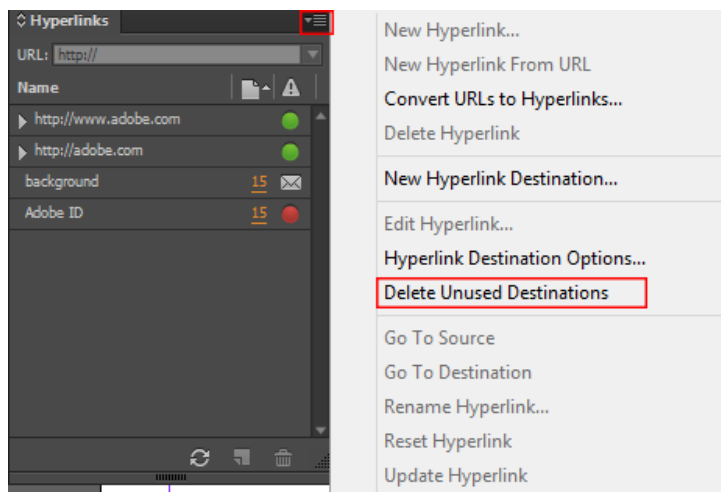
Hyperlinks

URL: http://

Name

http://www.adobe.com

http://adobe.com

background 15

Adobe ID 15

New Hyperlink...
New Hyperlink From URL
Convert URLs to Hyperlinks...
Delete Hyperlink

New Hyperlink Destination...

Edit Hyperlink...
Hyperlink Destination Options...
Delete Unused Destinations

Go To Source
Go To Destination
Rename Hyperlink...
Reset Hyperlink
Update Hyperlink